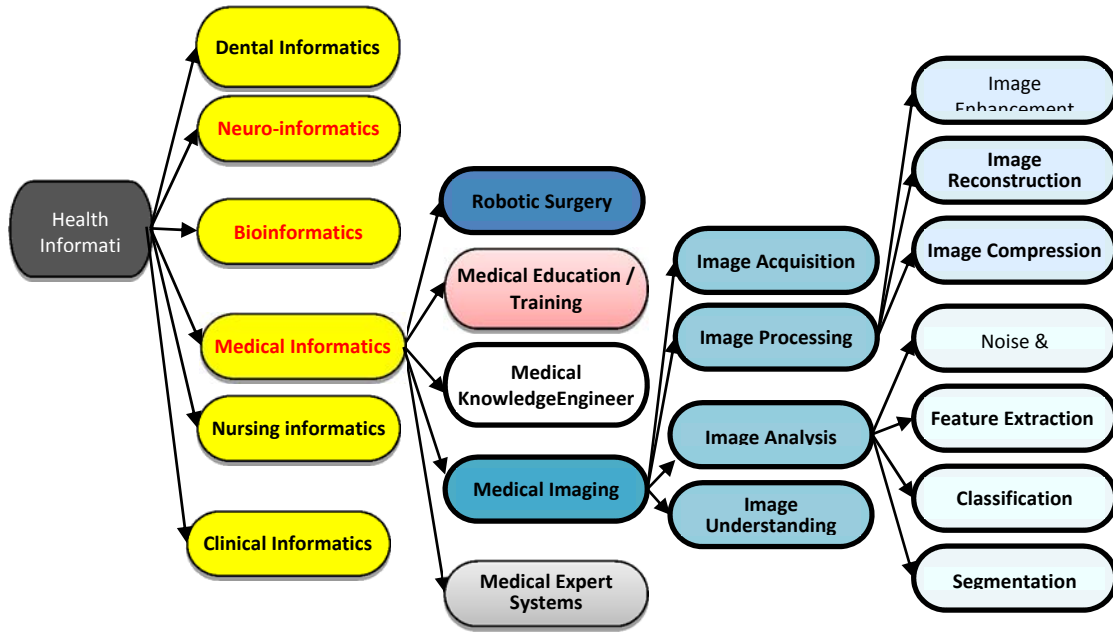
Health Informati

Dental Informatics

Neuro-informatics

Bioinformatics

Medical Informatics

Nursing informatics

Clinical Informatics

Robotic Surgery

Medical Education / Training

Medical KnowledgeEngineer

Medical Imaging

Medical Expert Systems

Image Acquisition

Image Processing

Image Analysis

Image Understanding

Image Enhancement

Image Reconstruction

Image Compression

Noise &

Feature Extraction

Classification

Segmentation